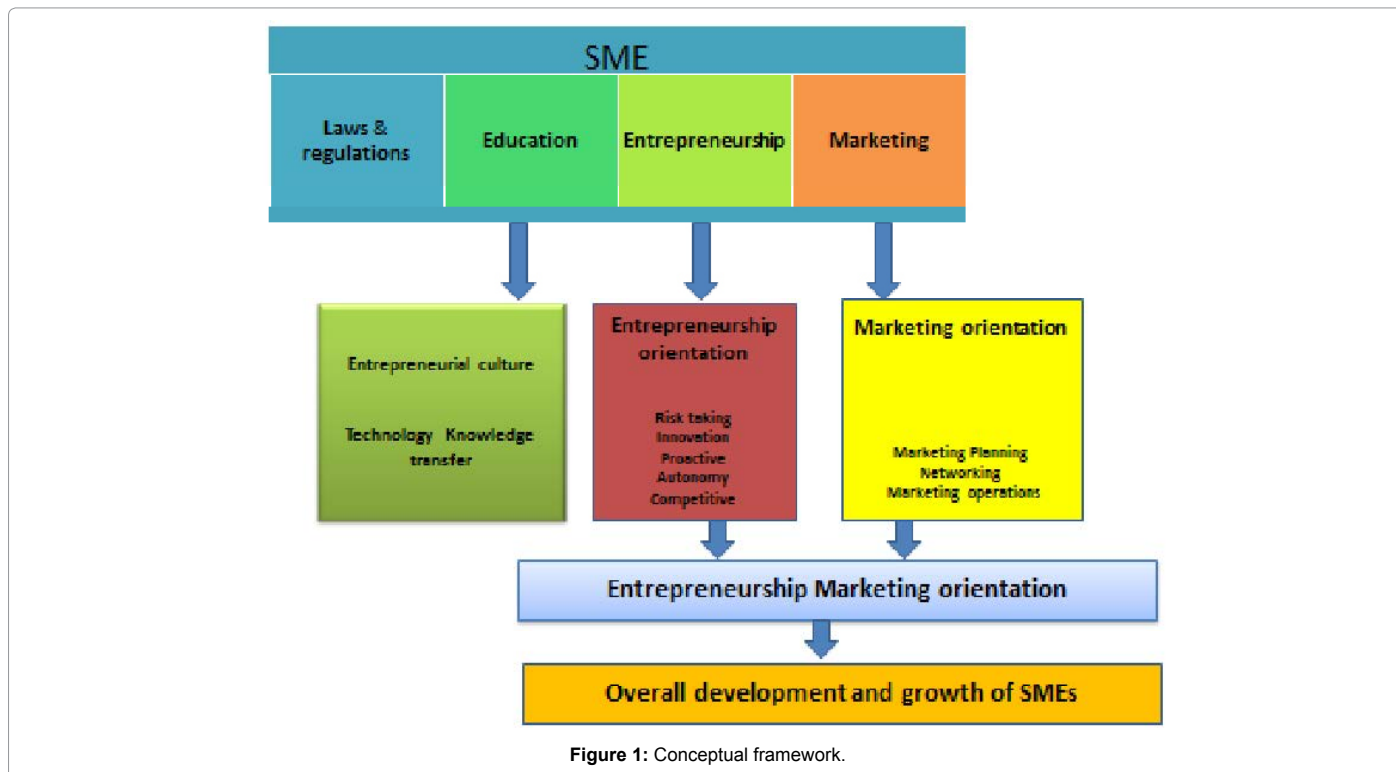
SME

Laws & regulations

Education

Entrepreneurship

Marketing

Entrepreneurial culture

Technology Knowledge transfer

Entrepreneurship orientation

Risk taking
Innovation
Proactive
Autonomy
Competitive

Marketing orientation

Marketing Planning
Networking
Marketing operations

Entrepreneurship Marketing orientation

Overall development and growth of SMEs

**Figure 1:** Conceptual framework.